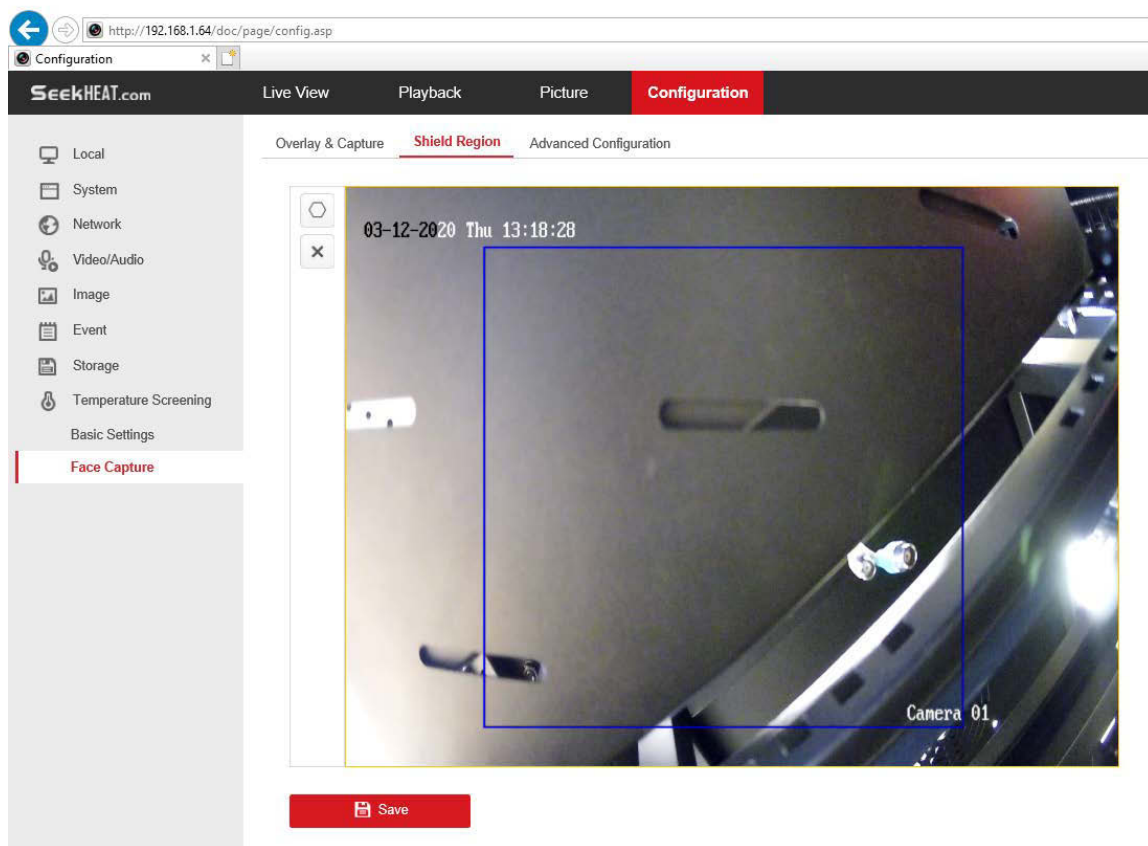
http://192.168.1.64/doc/page/config.asp

Configuration ×

SeekHEAT.com

Live View

Playback

Picture

Configuration

Local

System

Network

Video/Audio

Image

Event

Storage

Temperature Screening

Basic Settings

Face Capture

Overlay & Capture

Shield Region

Advanced Configuration

×

03-12-2020 Thu 13:18:28

Camera 01

Save